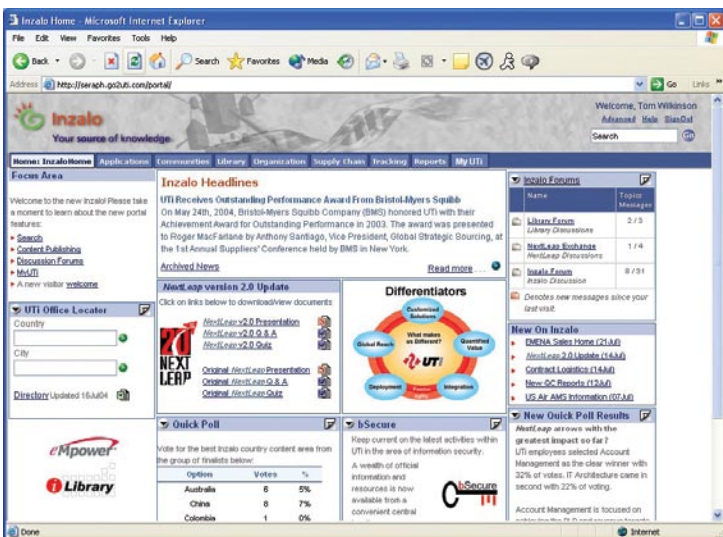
Inzalo Home - Microsoft Internet Explorer

File Edit View Favorites Tools Help

Back Search Favorites Media

Address http://seraph.go2uti.com/portal/ Go Links

Inzalo
Your source of knowledge

Welcome, Tom Wilkinson
Advanced Help SignOut
Search Go

Home: InzaloHome Applications Communities Library Organization Supply Chain Tracking Reports My UTi

Focus Area

Welcome to the new Inzalo! Please take a moment to learn about the new portal features:
Search
Content Publishing
Discussion Forums
MyUTi
A new visitor welcome

UTi Office Locater
Country
City
Directory Updated 16Jul04

eMpower
Library

Inzalo Headlines

UTi Receives Outstanding Performance Award From Bristol-Myers Squibb
On May 24th, 2004, Bristol-Myers Squibb Company (BMS) honored UTi with their Achievement Award for Outstanding Performance in 2003. The award was presented to Roger MacFarlane by Anthony Santiago, Vice President, Global Strategic Sourcing, at the 1st Annual Suppliers' Conference held by BMS in New York.

Archived News Read more

NextLeap version 2.0 Update
Click on links below to download/view documents
NextLeap v2.0 Presentation
NextLeap v2.0 Q & A
NextLeap v2.0 Quiz
Original NextLeap Presentation
Original NextLeap Q & A
Original NextLeap Quiz
NEXT LEAP

Differentiators
Customized Solutions
What makes us Different?
Global Reach
Quantified Value
UTi
Deployment
Integration

Quick Poll
Vote for the best Inzalo country content area from the group of finalists below:

| Option | Votes | % |
|---|---|---|
| Australia | 6 | 5% |
| China | 8 | 7% |
| Colombia | 1 | 0% |

bSecure
Keep current on the latest activities within UTi in the area of information security.
A wealth of official information and resources is now available from a convenient central
bSecure

Inzalo Forums
| Name | Topics Messages |
|---|---|
| Library Forum Library Discussions | 2/3 |
| NextLeap Exchange NextLeap Discussions | 1/4 |
| Inzalo Forum Inzalo Discussion | 8/31 |

Denotes new messages since your last visit.

New On Inzalo
EMENA Sales Home (21Jul)
NextLeap 2.0 Update (14Jul)
Contract Logistics (14Jul)
New GC Reports (12Jul)
US Air AMS Information (07Jul)

New Quick Poll Results
NextLeap arrows with the greatest impact so far?
UTi employees selected Account Management as the clear winner with 32% of votes. IT Architecture came in second with 22% of voting.

Account Management is focused on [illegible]

Done Internet